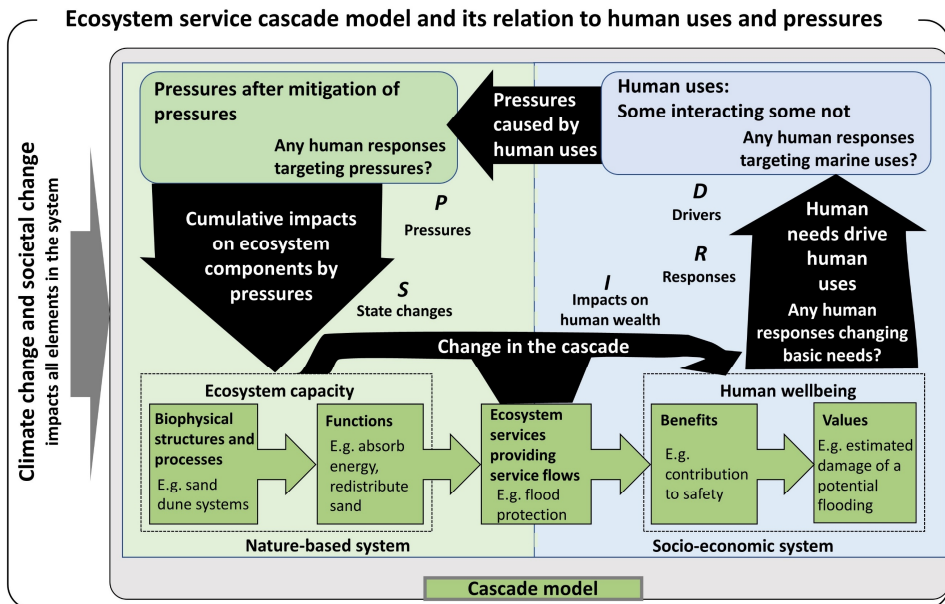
Ecosystem service cascade model and its relation to human uses and pressures

Climate change and societal change
impacts all elements in the system

Pressures after mitigation of pressures

Any human responses targeting pressures?

Pressures caused by human uses

Human uses:
Some interacting some not

Any human responses targeting marine uses?

Cumulative impacts on ecosystem components by pressures

P
Pressures

S
State changes

D
Drivers

R
Responses

I
Impacts on human wealth

Human needs drive human uses

Any human responses changing basic needs?

Change in the cascade

Ecosystem capacity

Biophysical structures and processes
E.g. sand dune systems

Functions
E.g. absorb energy, redistribute sand

Ecosystem services providing service flows
E.g. flood protection

Human wellbeing

Benefits
E.g. contribution to safety

Values
E.g. estimated damage of a potential flooding

Nature-based system

Socio-economic system

Cascade model